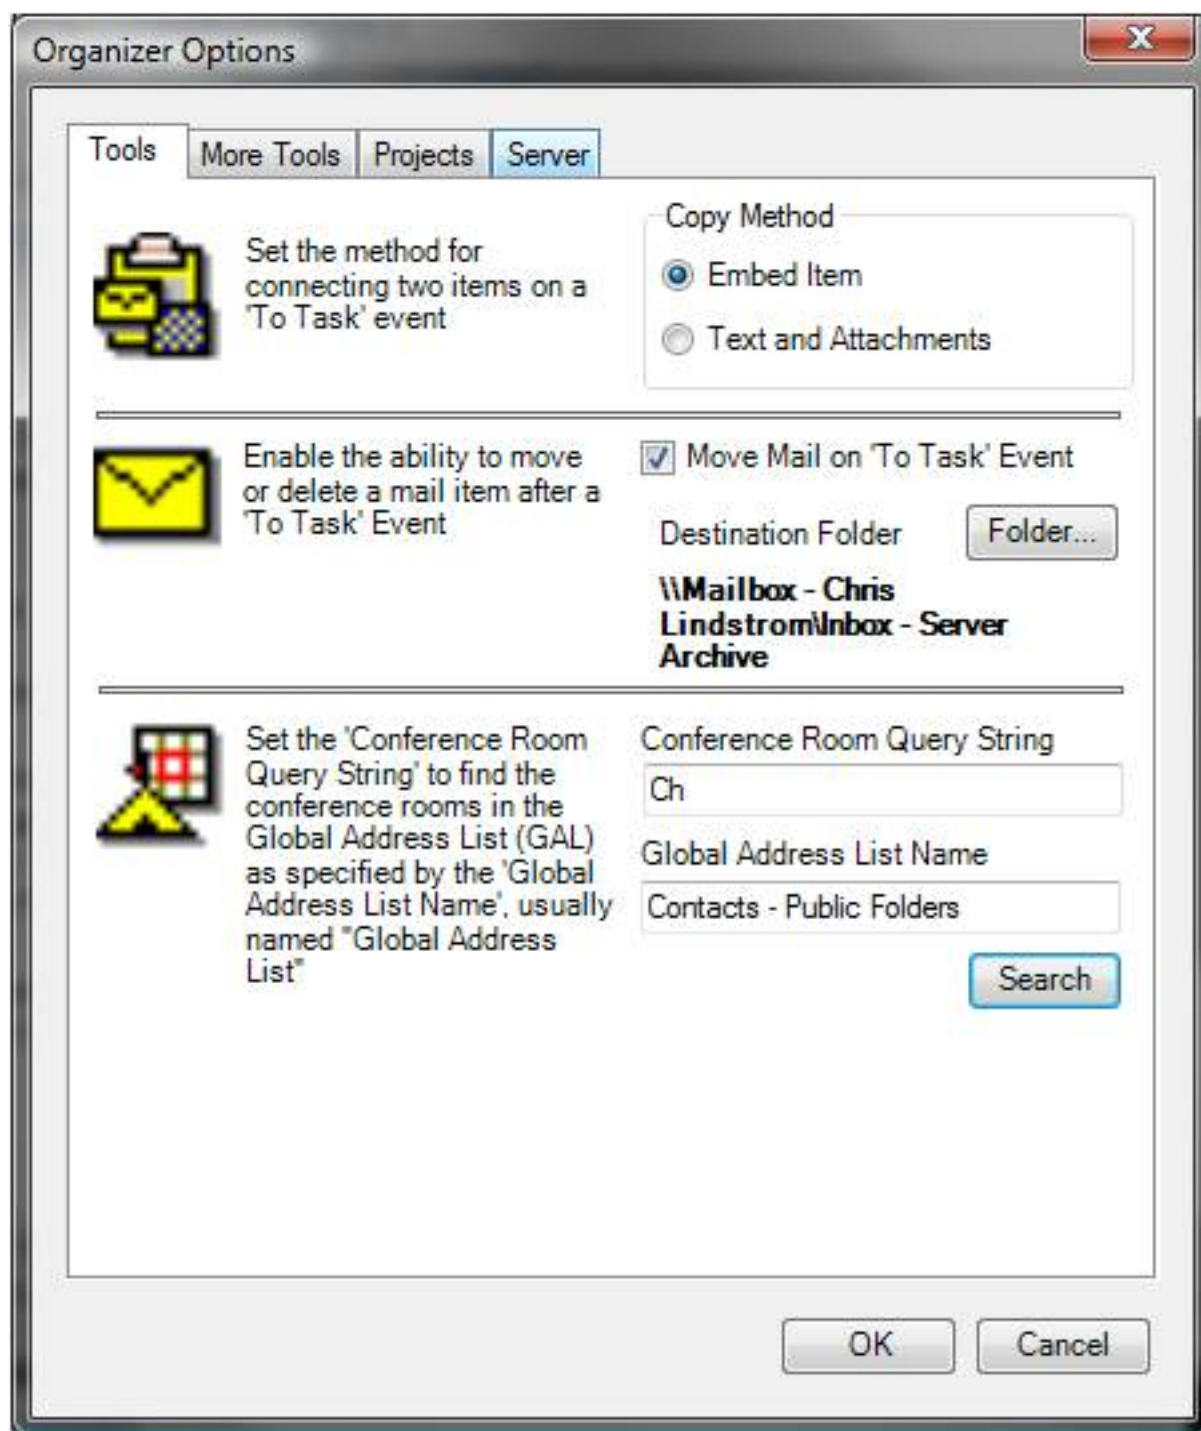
Organizer Options

Tools | More Tools | Projects | Server

Set the method for connecting two items on a 'To Task' event

Copy Method
Embed Item
Text and Attachments

Enable the ability to move or delete a mail item after a 'To Task' Event

Move Mail on 'To Task' Event

Destination Folder
Folder...

\\Mailbox - Chris Lindstrom\Inbox - Server Archive

Set the 'Conference Room Query String' to find the conference rooms in the Global Address List (GAL) as specified by the 'Global Address List Name', usually named "Global Address List"

Conference Room Query String
Ch
Global Address List Name
Contacts - Public Folders
Search

OK
Cancel